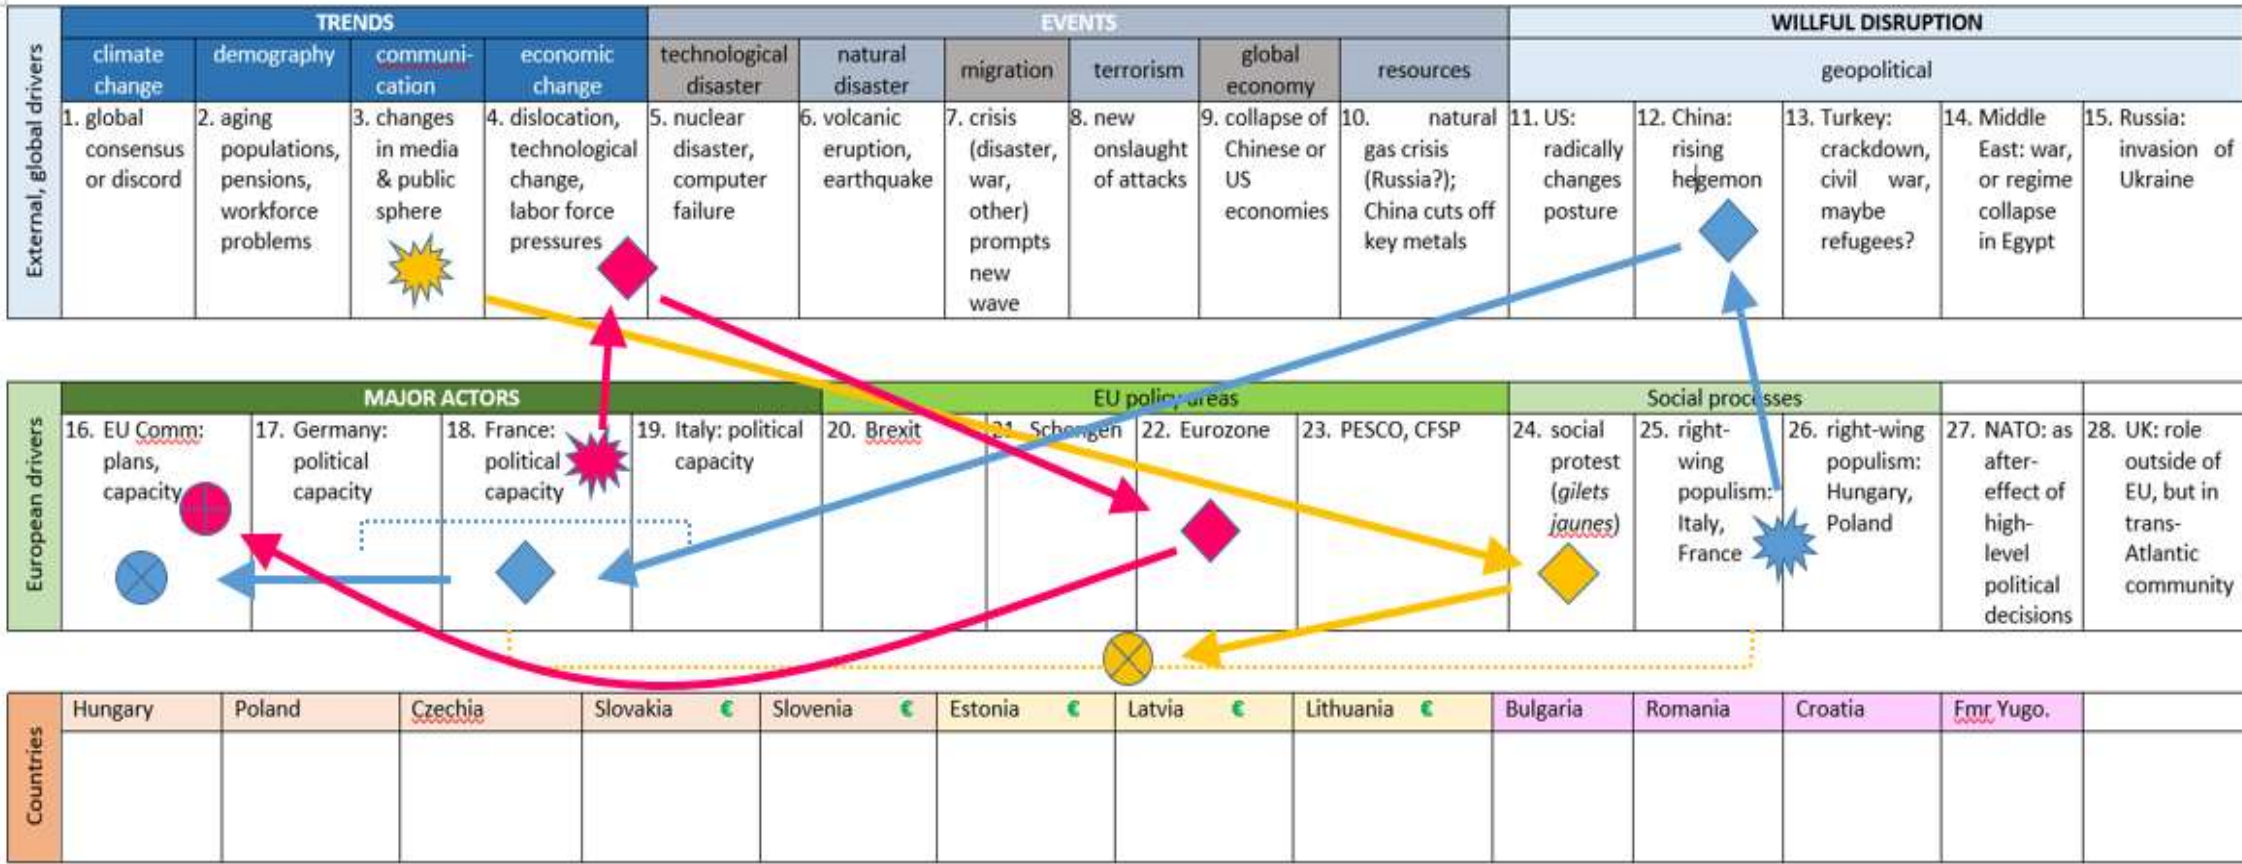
External, global drivers

| | TRENDS | | | | EVENTS | | | | | | WILLFUL DISRUPTION | | | | |
|---|---|---|---|---|---|---|---|---|---|---|---|---|---|---|---|
| | climate change | demography | communication | economic change | technological disaster | natural disaster | migration | terrorism | global economy | resources | geopolitical | | | | |
| | 1. global consensus or discord | 2. aging populations, pensions, workforce problems | 3. changes in media & public sphere | 4. dislocation, technological change, labor force pressures | 5. nuclear disaster, computer failure | 6. volcanic eruption, earthquake | 7. crisis (disaster, war, other) prompts new wave | 8. new onslaught of attacks | 9. collapse of Chinese or US economies | 10. natural gas crisis (Russia?); China cuts off key metals | 11. US: radically changes posture | 12. China: rising hegemon | 13. Turkey: crackdown, civil war, maybe refugees? | 14. Middle East: war, or regime collapse in Egypt | 15. Russia: invasion of Ukraine |

European drivers

| MAJOR ACTORS | | | | EU policy areas | | | | Social processes | | | | |
|---|---|---|---|---|---|---|---|---|---|---|---|---|
| 16. EU Comm: plans, capacity | 17. Germany: political capacity | 18. France: political capacity | 19. Italy: political capacity | 20. Brexit | 21. Schengen | 22. Eurozone | 23. PESCO, CFSP | 24. social protest (gilets jaunes) | 25. right-wing populism: Italy, France | 26. right-wing populism: Hungary, Poland | 27. NATO: as after-effect of high-level political decisions | 28. UK: role outside of EU, but in trans-Atlantic community |

Countries

| Hungary | Poland | Czechia | Slovakia € | Slovenia € | Estonia € | Latvia € | Lithuania € | Bulgaria | Romania | Croatia | Fmr Yugo. | |
|---|---|---|---|---|---|---|---|---|---|---|---|---|
| | | | | | | | | | | | | |